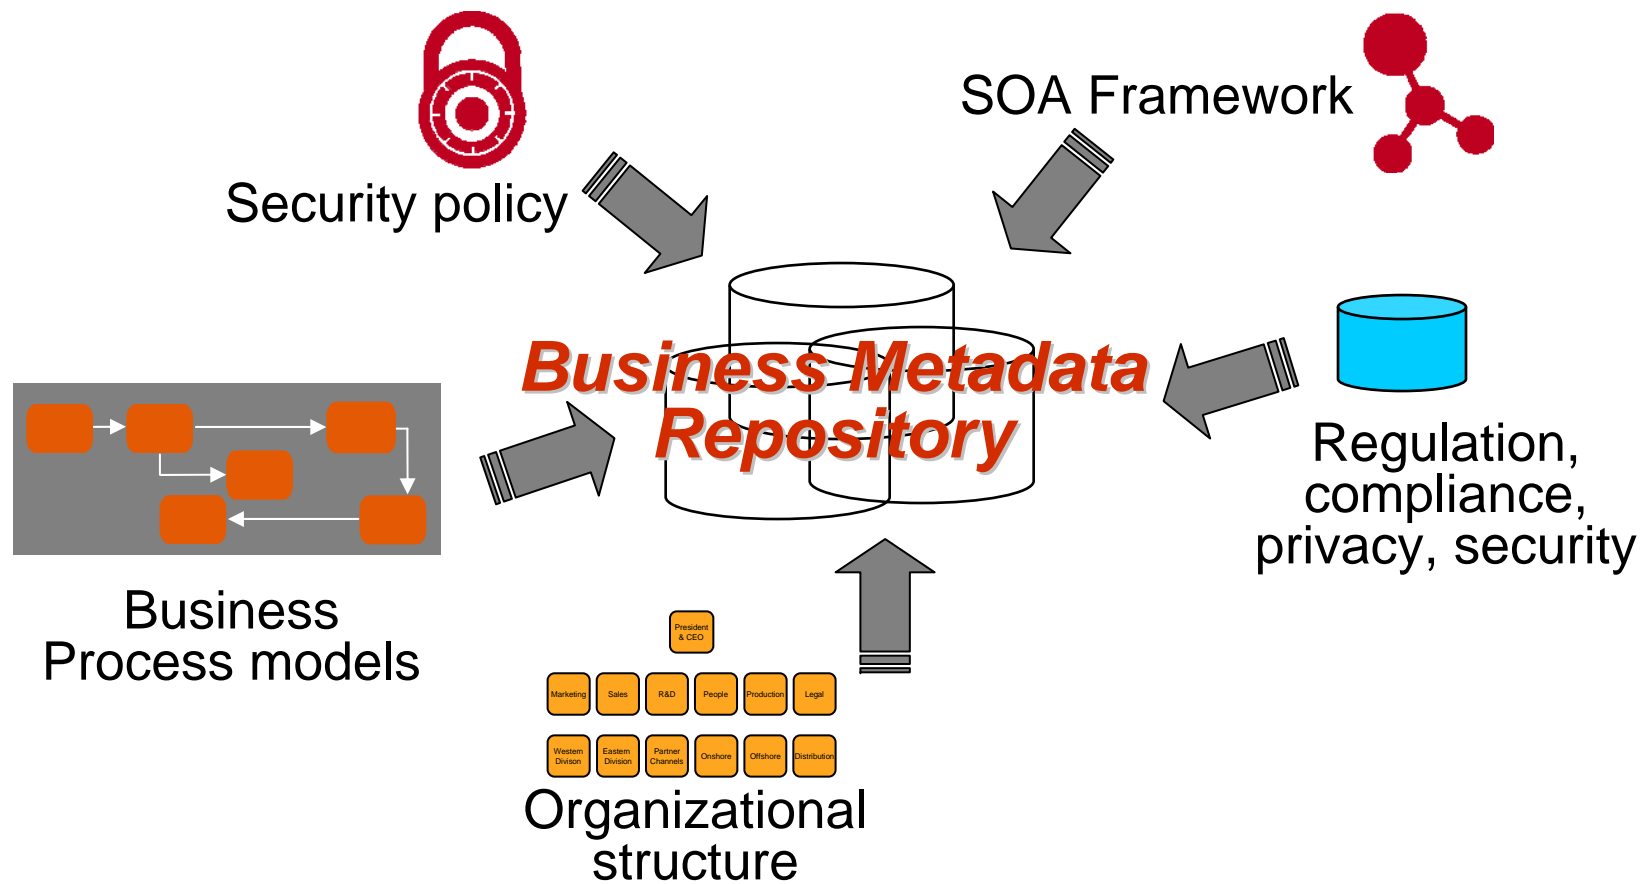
Security policy

SOA Framework

Business Metadata Repository

Regulation, compliance, privacy, security

Business Process models

President & CEO

Marketing
Sales
R&D
People
Production
Legal

Western Divison
Eastern Division
Partner Channels
Onshore
Offshore
Distribution

Organizational structure